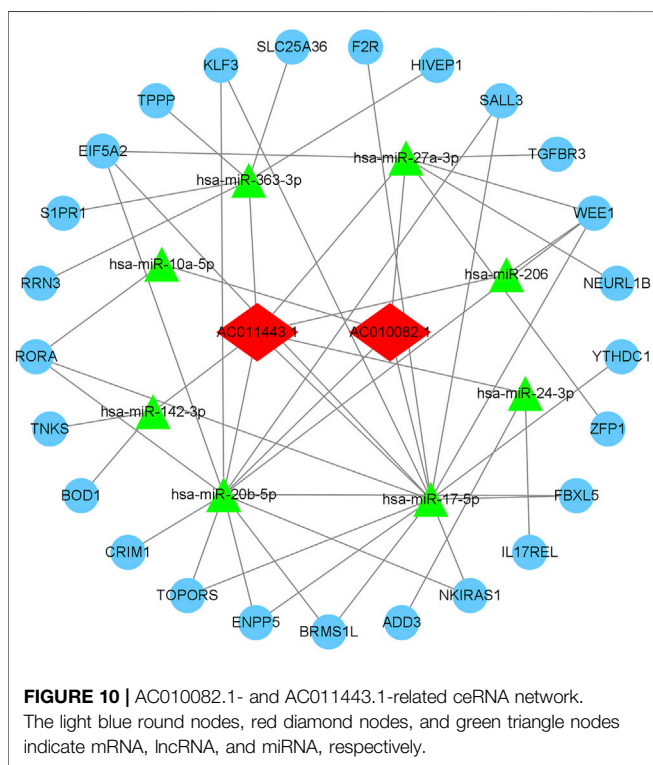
SLC25A36
F2R
KLF3
HIVEP1
TPPP
SALL3
EIF5A2
hsa-miR-27a-3p
TGFBR3
hsa-miR-363-3p
S1PR1
WEE1
hsa-miR-10a-5p
RRN3
hsa-miR-206
NEURL1B
AC011443.1
AC010082.1
RORA
YTHDC1
hsa-miR-24-3p
hsa-miR-142-3p
TNKS
ZFP1
BOD1
hsa-miR-20b-5p
hsa-miR-17-5p
FBXL5
CRIM1
IL17REL
TOPORS
NKIRAS1
ENPP5
BRMS1L
ADD3

**FIGURE 10 |** AC010082.1- and AC011443.1-related ceRNA network. The light blue round nodes, red diamond nodes, and green triangle nodes indicate mRNA, lncRNA, and miRNA, respectively.